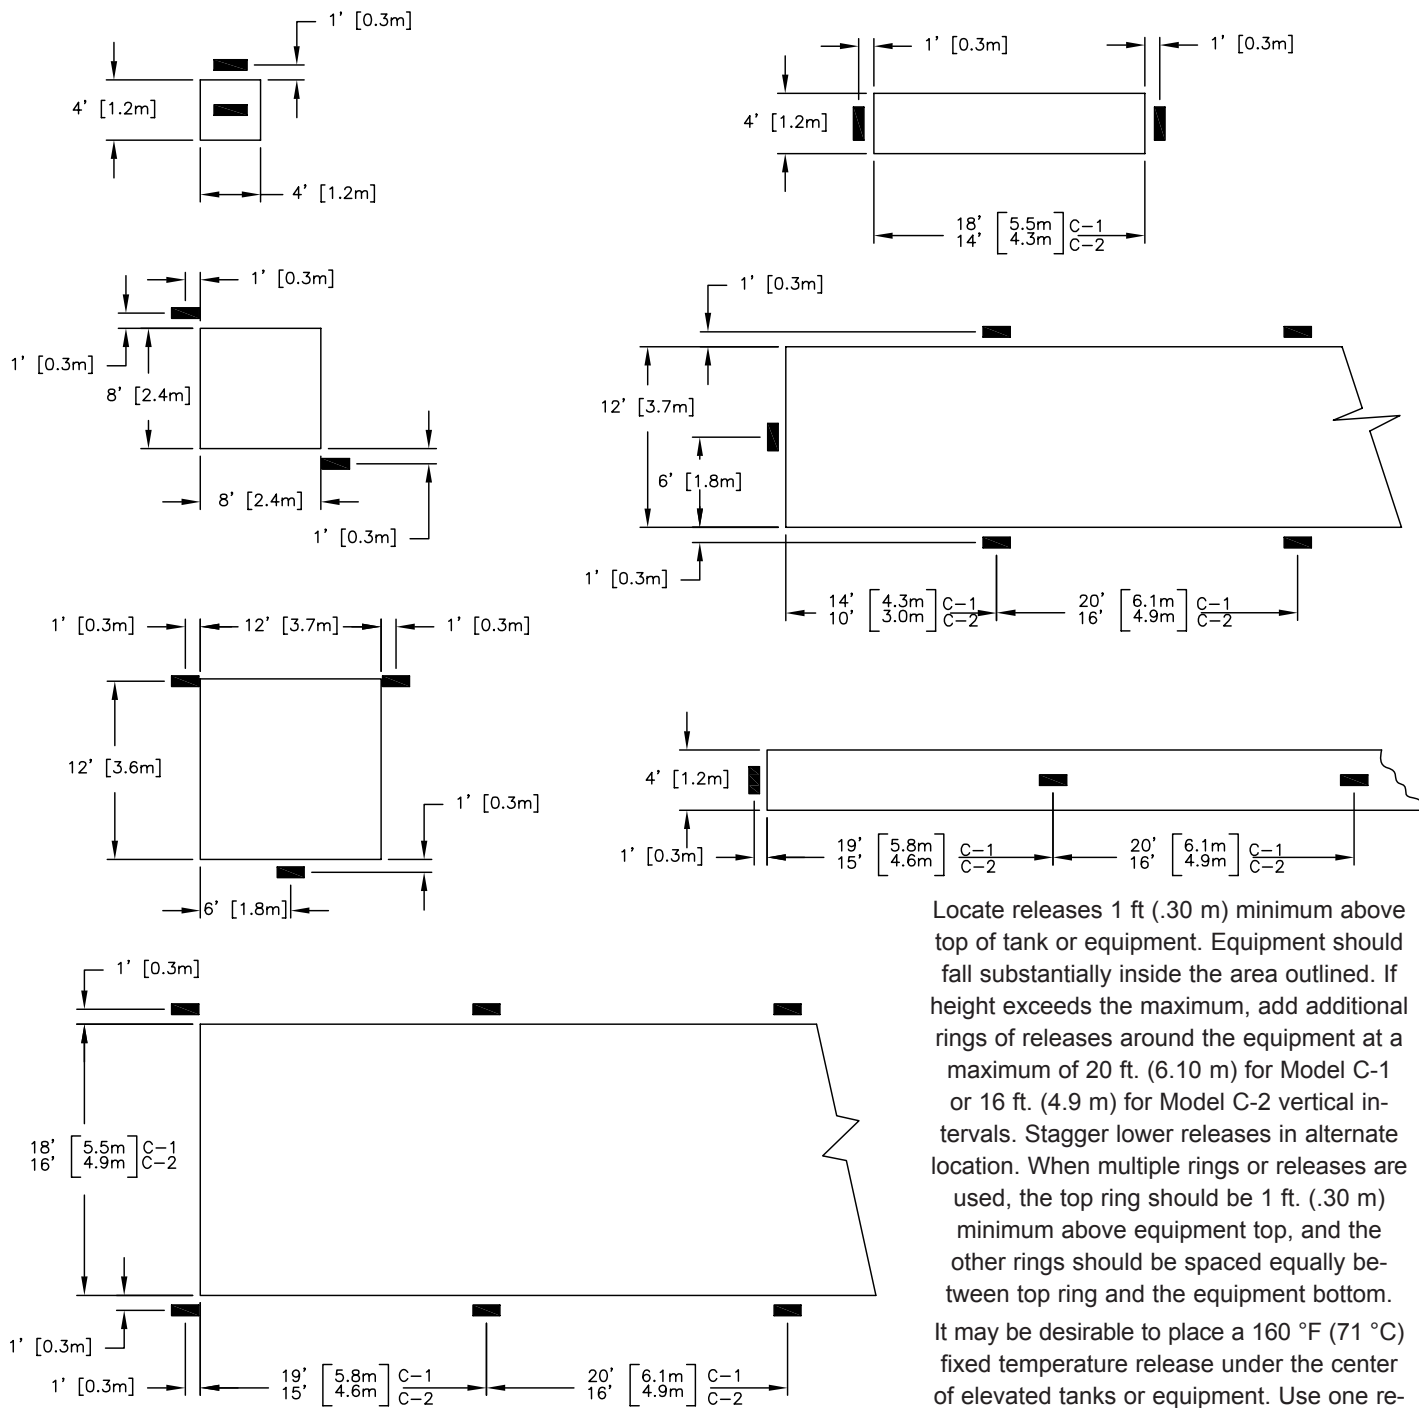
1' [0.3m]

4' [1.2m]

4' [1.2m]

1' [0.3m]

1' [0.3m]

4' [1.2m]

18' 14' $\begin{bmatrix} 5.5m \\ 4.3m \end{bmatrix}$ $\frac{C-1}{C-2}$

1' [0.3m]

1' [0.3m]

8' [2.4m]

8' [2.4m]

1' [0.3m]

1' [0.3m]

12' [3.7m]

6' [1.8m]

1' [0.3m]

14' 10' $\begin{bmatrix} 4.3m \\ 3.0m \end{bmatrix}$ $\frac{C-1}{C-2}$

20' 16' $\begin{bmatrix} 6.1m \\ 4.9m \end{bmatrix}$ $\frac{C-1}{C-2}$

1' [0.3m]

12' [3.7m]

1' [0.3m]

12' [3.6m]

1' [0.3m]

6' [1.8m]

4' [1.2m]

1' [0.3m]

19' 15' $\begin{bmatrix} 5.8m \\ 4.6m \end{bmatrix}$ $\frac{C-1}{C-2}$

20' 16' $\begin{bmatrix} 6.1m \\ 4.9m \end{bmatrix}$ $\frac{C-1}{C-2}$

1' [0.3m]

18' 16' $\begin{bmatrix} 5.5m \\ 4.9m \end{bmatrix}$ $\begin{matrix} C-1 \\ C-2 \end{matrix}$

1' [0.3m]

1' [0.3m]

19' 15' $\begin{bmatrix} 5.8m \\ 4.6m \end{bmatrix}$ $\frac{C-1}{C-2}$

20' 16' $\begin{bmatrix} 6.1m \\ 4.9m \end{bmatrix}$ $\frac{C-1}{C-2}$

Locate releases 1 ft (.30 m) minimum above top of tank or equipment. Equipment should fall substantially inside the area outlined. If height exceeds the maximum, add additional rings of releases around the equipment at a maximum of 20 ft. (6.10 m) for Model C-1 or 16 ft. (4.9 m) for Model C-2 vertical intervals. Stagger lower releases in alternate location. When multiple rings or releases are used, the top ring should be 1 ft. (.30 m) minimum above equipment top, and the other rings should be spaced equally between top ring and the equipment bottom.

It may be desirable to place a 160 °F (71 °C) fixed temperature release under the center of elevated tanks or equipment. Use one re-